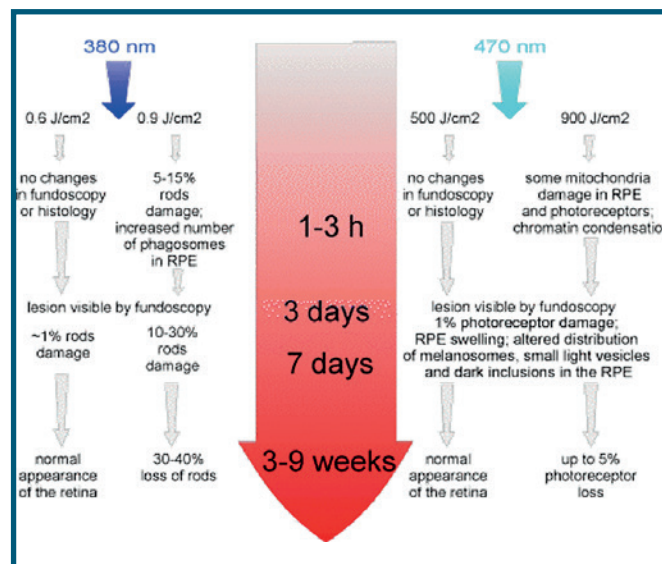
380 nm

0.6 J/cm2

0.9 J/cm2

no changes in fundoscopy or histology

5-15% rods damage; increased number of phagosomes in RPE

lesion visible by fundoscopy

~1% rods damage

10-30% rods damage

normal appearance of the retina

30-40% loss of rods

1-3 h

3 days

7 days

3-9 weeks

470 nm

500 J/cm2

900 J/cm2

no changes in fundoscopy or histology

some mitochondria damage in RPE and photoreceptors; chromatin condensatio

lesion visible by fundoscopy 1% photoreceptor damage; RPE swelling; altered distribution of melanosomes, small light vesicles and dark inclusions in the RPE

normal appearance of the retina

up to 5% photoreceptor loss